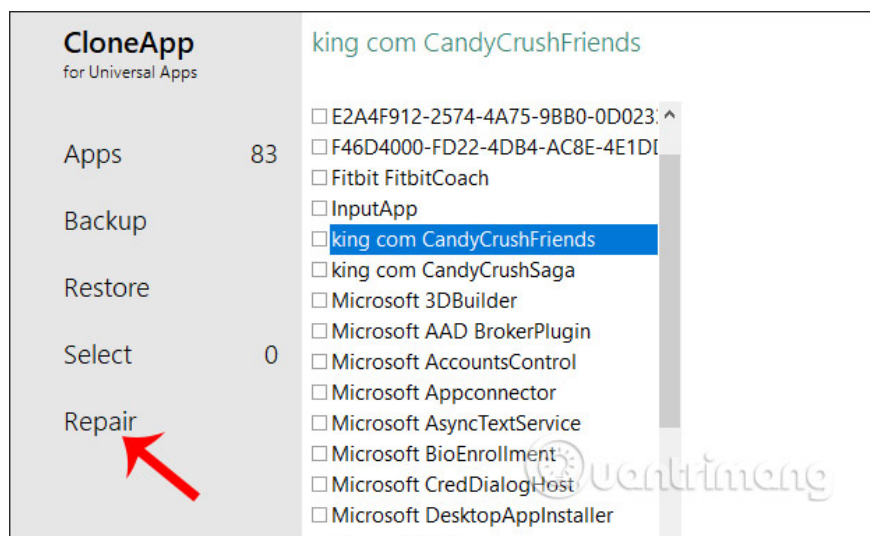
CloneApp
for Universal Apps

Apps 83

Backup

Restore

Select 0

Repair

king com CandyCrushFriends

☐ E2A4F912-2574-4A75-9BB0-0D023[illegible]
☐ F46D4000-FD22-4DB4-AC8E-4E1D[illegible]
☐ Fitbit FitbitCoach
☐ InputApp
☐ king com CandyCrushFriends
☐ king com CandyCrushSaga
☐ Microsoft 3DBuilder
☐ Microsoft AAD BrokerPlugin
☐ Microsoft AccountsControl
☐ Microsoft Appconnector
☐ Microsoft AsyncTextService
☐ Microsoft BioEnrollment
☐ Microsoft CredDialogHost
☐ Microsoft DesktopAppInstaller

uantrimang